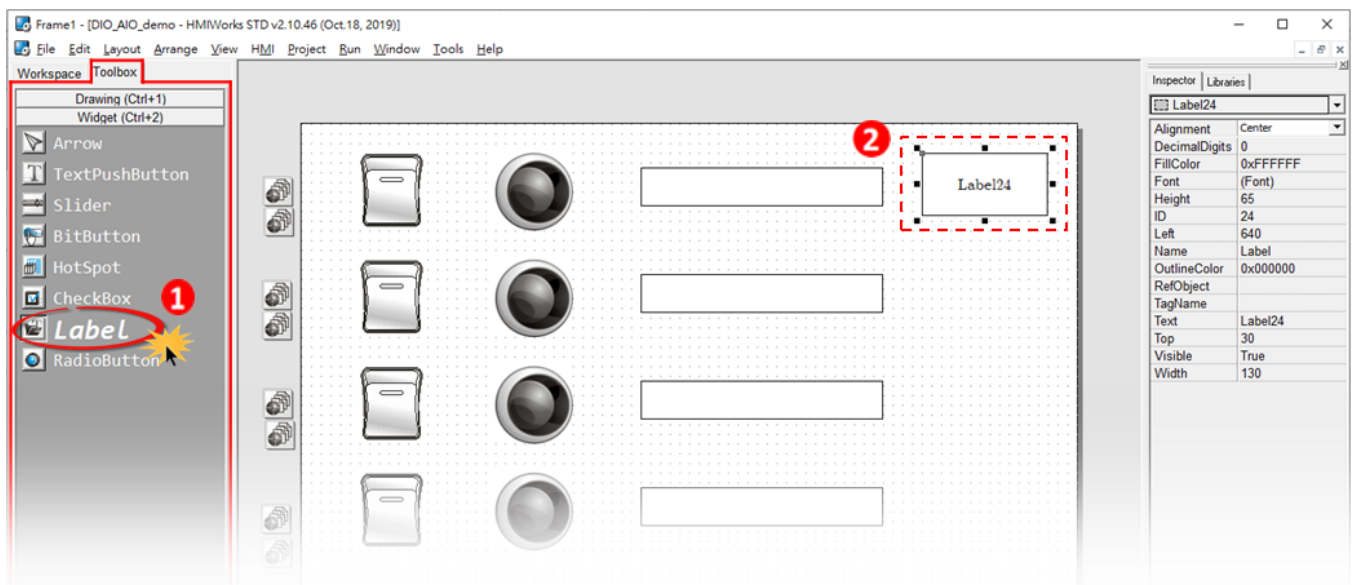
Frame1 - [DIO_AIO_demo - HMIWorks STD v2.10.46 (Oct.18, 2019)]

File Edit Layout Arrange View HMI Project Run Window Tools Help

Workspace Toolbox

Drawing (Ctrl+1)
Widget (Ctrl+2)

Arrow
TextPushButton
Slider
BitButton
HotSpot
CheckBox
1
Label
RadioButton

2
Label24

Inspector Libraries

Label24

| | |
|---|---|
| Alignment | Center |
| DecimalDigits | 0 |
| FillColor | 0xFFFFFF |
| Font | (Font) |
| Height | 65 |
| ID | 24 |
| Left | 640 |
| Name | Label |
| OutlineColor | 0x000000 |
| RefObject | |
| TagName | |
| Text | Label24 |
| Top | 30 |
| Visible | True |
| Width | 130 |